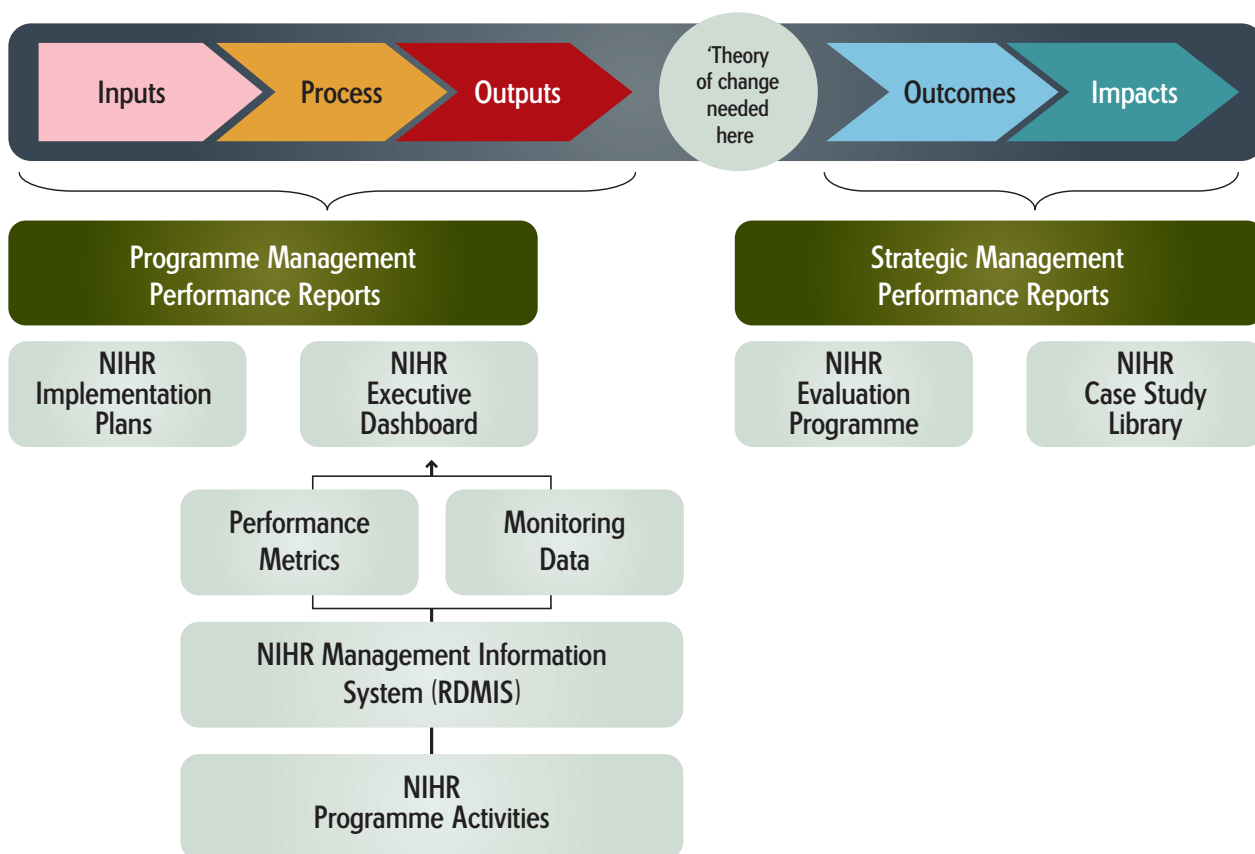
Inputs

Process

Outputs

'Theory of change needed here

Outcomes

Impacts

Programme Management Performance Reports

Strategic Management Performance Reports

NIHR Implementation Plans

NIHR Executive Dashboard

NIHR Evaluation Programme

NIHR Case Study Library

Performance Metrics

Monitoring Data

NIHR Management Information System (RDMIS)

NIHR Programme Activities